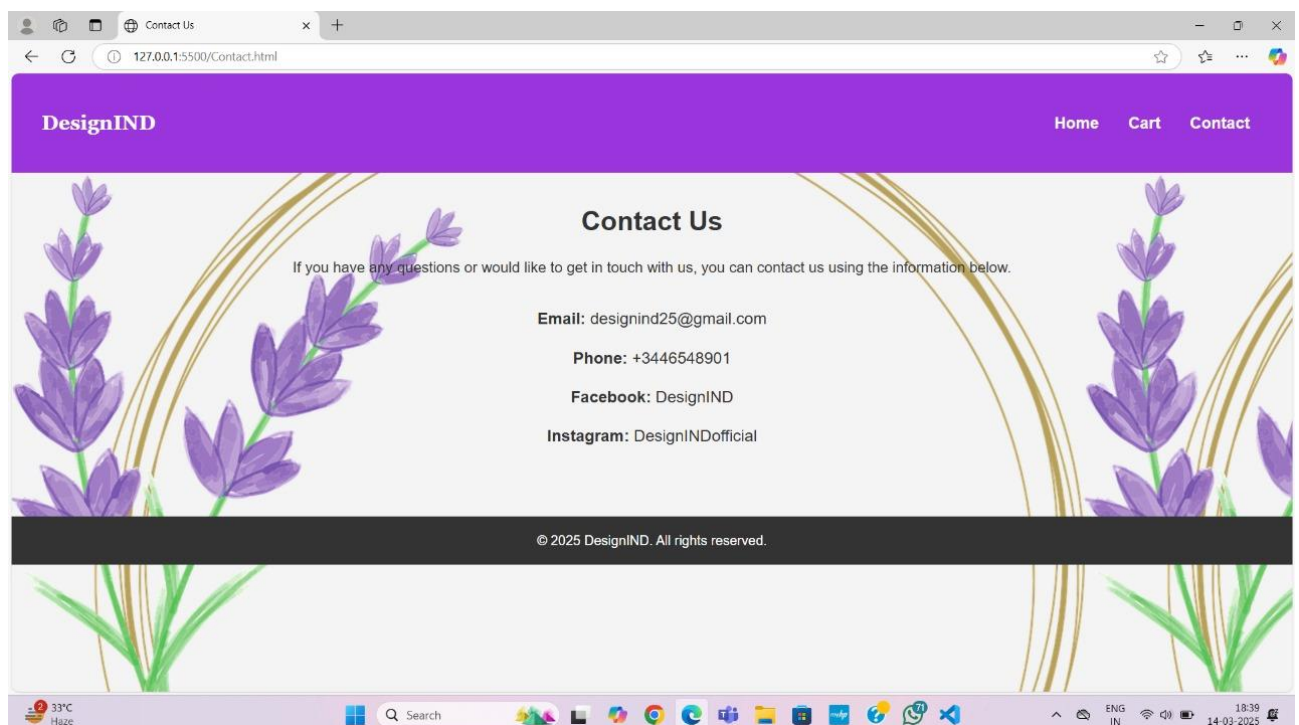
Contact Us
127.0.0.1:5500/Contact.html

DesignIND
Home Cart Contact

Contact Us

If you have any questions or would like to get in touch with us, you can contact us using the information below.

**Email:** designind25@gmail.com

**Phone:** +3446548901

**Facebook:** DesignIND

**Instagram:** DesignINDofficial

© 2025 DesignIND. All rights reserved.

2 33°C Haze
Search
71
ENG IN
18:39 14-03-2025